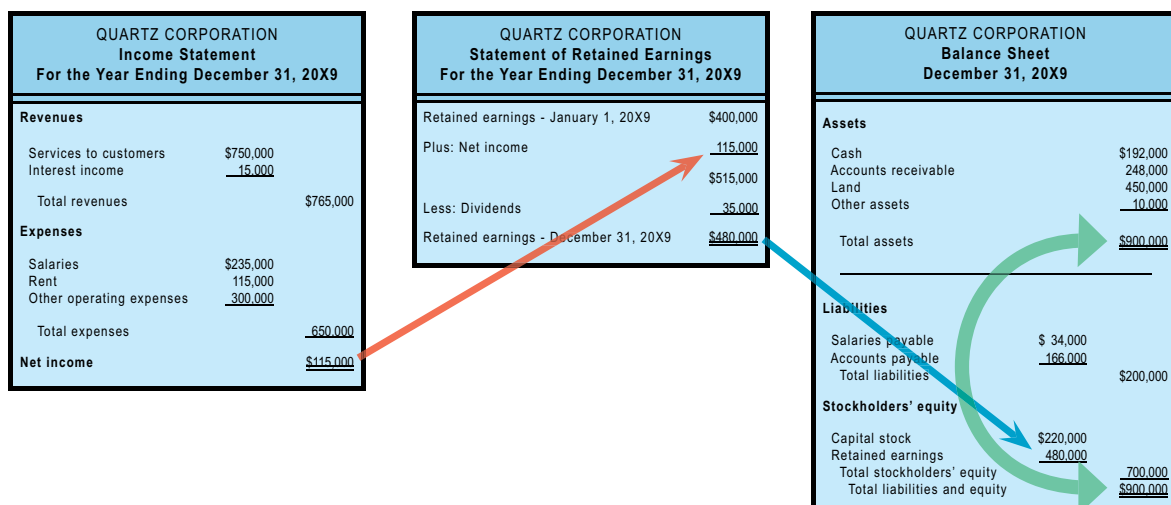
QUARTZ CORPORATION
Income Statement
For the Year Ending December 31, 20X9

Revenues

| | | |
|---|---|---|
| Services to customers | $750,000 | |
| Interest income | 15,000 | |
| Total revenues | | $765,000 |

Expenses

| | | |
|---|---|---|
| Salaries | $235,000 | |
| Rent | 115,000 | |
| Other operating expenses | 300,000 | |
| Total expenses | | 650,000 |
| Net income | | $115,000 |

QUARTZ CORPORATION
Statement of Retained Earnings
For the Year Ending December 31, 20X9

| | |
|---|---|
| Retained earnings - January 1, 20X9 | $400,000 |
| Plus: Net income | 115,000 |
| | $515,000 |
| Less: Dividends | 35,000 |
| Retained earnings - December 31, 20X9 | $480,000 |

QUARTZ CORPORATION
Balance Sheet
December 31, 20X9

Assets

| | | |
|---|---|---|
| Cash | | $192,000 |
| Accounts receivable | | 248,000 |
| Land | | 450,000 |
| Other assets | | 10,000 |
| Total assets | | $900,000 |

Liabilities

| | | |
|---|---|---|
| Salaries payable | $ 34,000 | |
| Accounts payable | 166,000 | |
| Total liabilities | | $200,000 |

Stockholders' equity

| | | |
|---|---|---|
| Capital stock | $220,000 | |
| Retained earnings | 480,000 | |
| Total stockholders' equity | | 700,000 |
| Total liabilities and equity | | $900,000 |